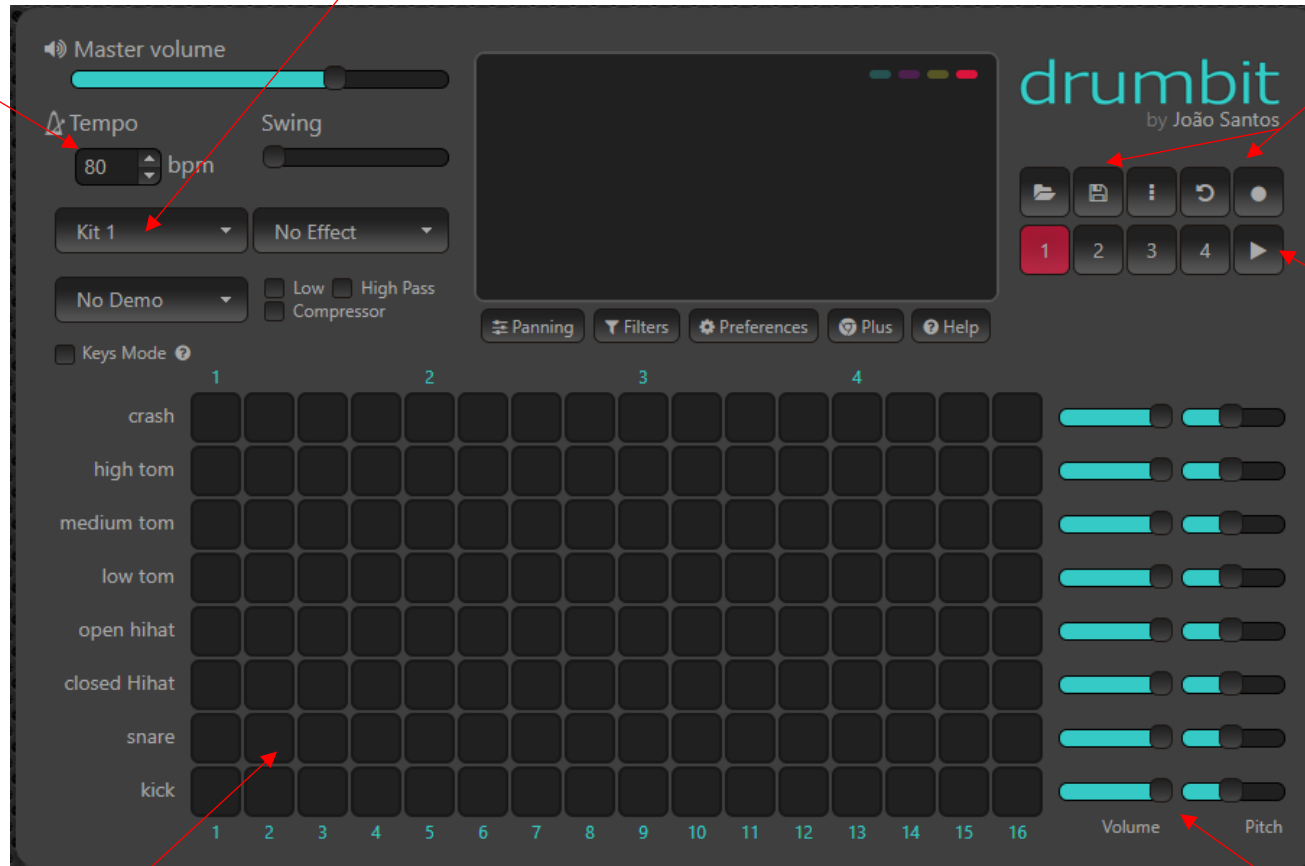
Master volume

Tempo

80 bpm

Swing

Kit 1

No Effect

No Demo

Low High Pass

Compressor

Keys Mode ?

Panning Filters Preferences Plus Help

drumbit
by João Santos

1 2 3 4

1 2 3 4

crash
high tom
medium tom
low tom
open hihat
closed Hihat
snare
kick

1 2 3 4 5 6 7 8 9 10 11 12 13 14 15 16

Volume Pitch